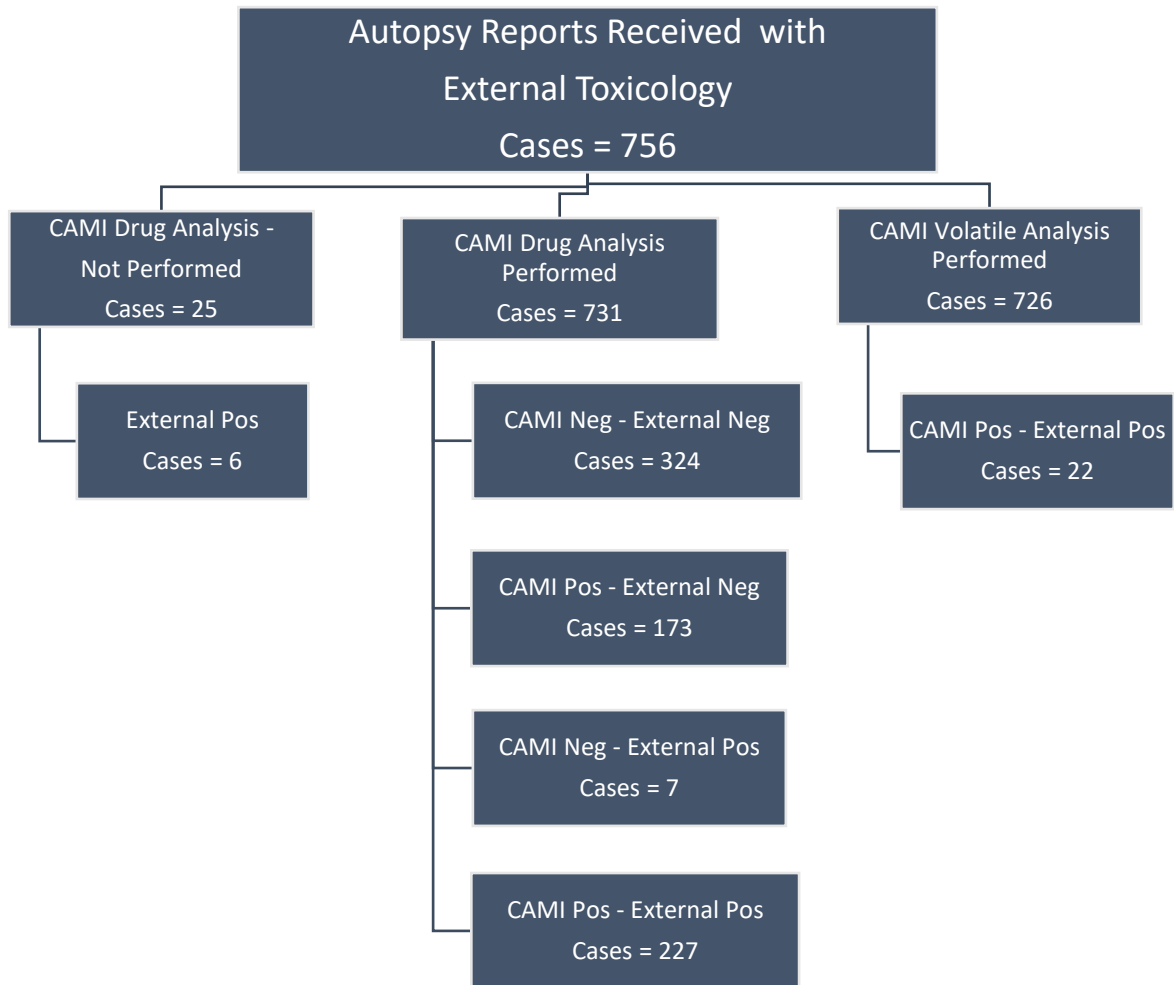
Autopsy Reports Received with External Toxicology
Cases = 756

CAMI Drug Analysis - Not Performed
Cases = 25

External Pos
Cases = 6

CAMI Drug Analysis Performed
Cases = 731

CAMI Neg - External Neg
Cases = 324

CAMI Pos - External Neg
Cases = 173

CAMI Neg - External Pos
Cases = 7

CAMI Pos - External Pos
Cases = 227

CAMI Volatile Analysis Performed
Cases = 726

CAMI Pos - External Pos
Cases = 22